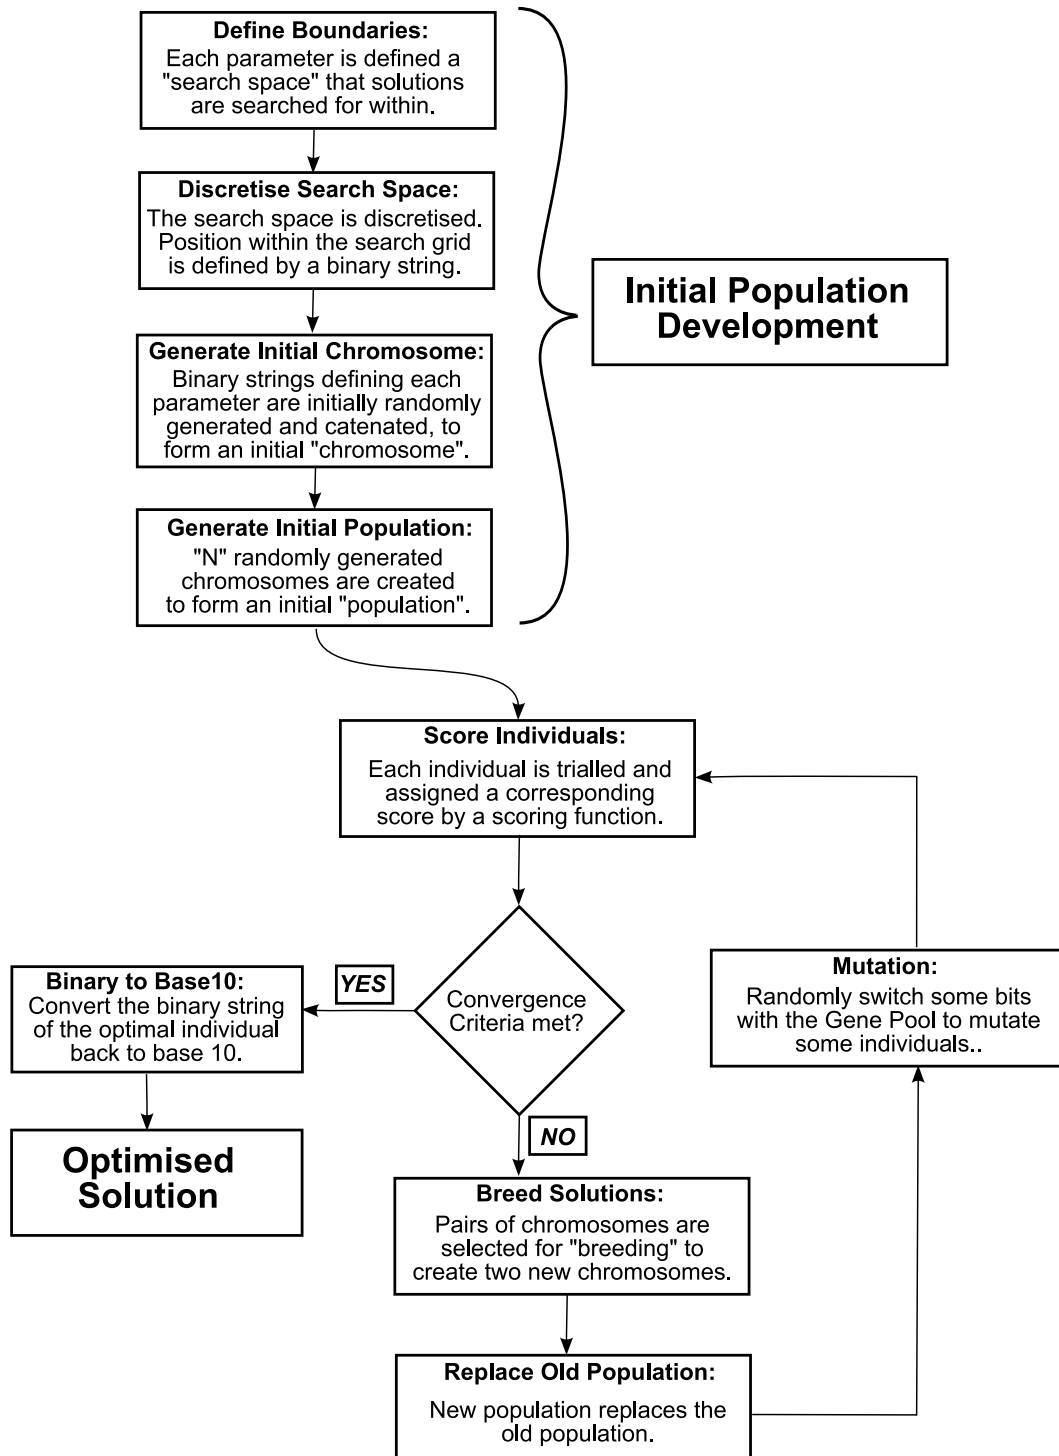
Define Boundaries:
Each parameter is defined a "search space" that solutions are searched for within.

Discretise Search Space:
The search space is discretised. Position within the search grid is defined by a binary string.

Generate Initial Chromosome:
Binary strings defining each parameter are initially randomly generated and catenated, to form an initial "chromosome".

Generate Initial Population:
"N" randomly generated chromosomes are created to form an initial "population".

Initial Population Development

Score Individuals:
Each individual is trialled and assigned a corresponding score by a scoring function.

Convergence Criteria met?

YES

NO

Binary to Base10:
Convert the binary string of the optimal individual back to base 10.

Optimised Solution

Mutation:
Randomly switch some bits with the Gene Pool to mutate some individuals..

Breed Solutions:
Pairs of chromosomes are selected for "breeding" to create two new chromosomes.

Replace Old Population:
New population replaces the old population.